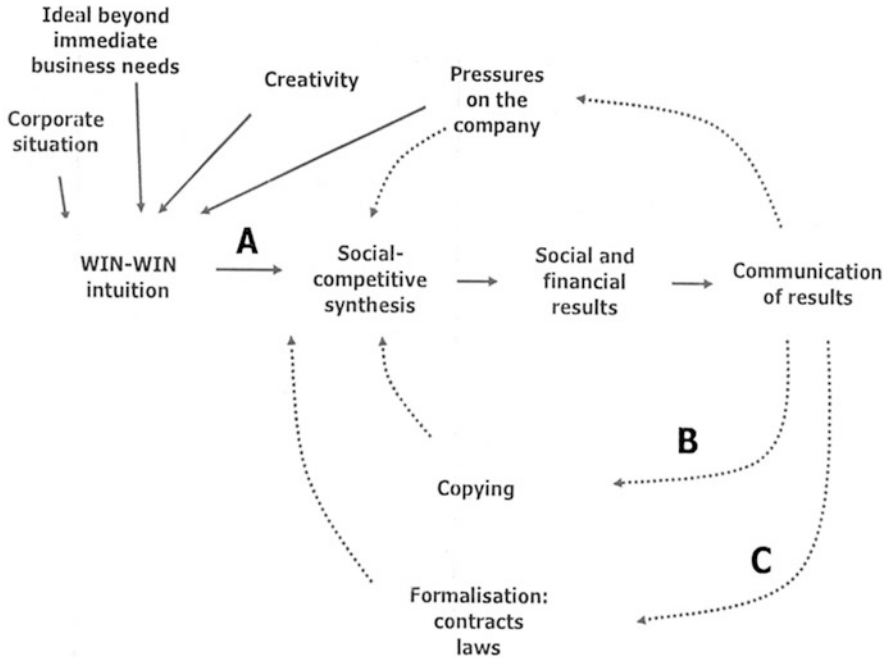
Ideal beyond immediate business needs

Creativity

Pressures on the company

Corporate situation

WIN-WIN intuition

A

Social-competitive synthesis

Social and financial results

Communication of results

B

Copying

C

Formalisation: contracts laws